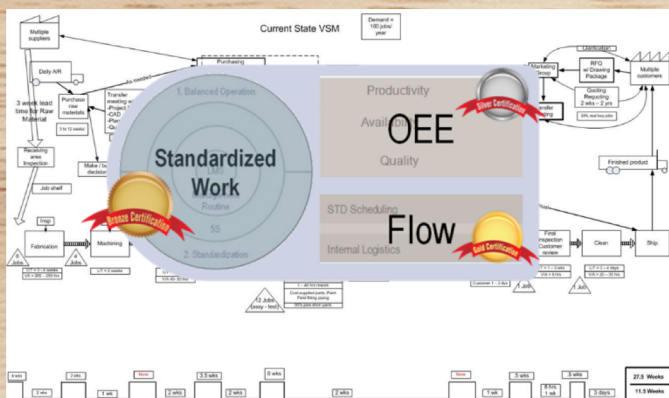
Current State VSM

Demand = 180 jobs/year

Multiple suppliers

Purchasing

Daily A/R

Purchase inter materials

3 week lead time for Raw Material

3 to 12 weeks

Transfer meeting
-Project
-CAD
-Plan
-Qu

Make / buy decision

Receiving area Inspection

Job shelf

Fabrication

Machining

Marketing Group

RFQ w/ Drawing Package

Quoting Requiring 2 wks – 2 yrs

Multiple customers

Transfer Staging

Finished product

Final Inspection Customer review

Clean

Ship

12 Jobs (easy - few)

1. Balanced Operation

Standardized Work

Routine

5S

2. Standardization

Productivity

Availability

OEE

Quality

STD Scheduling

Flow

Internal Logistics

Bronze Certification

Silver Certification

Gold Certification

2 wks

1 wk

2 wks

3.5 wks

6 wks

2 wks

1 wk

5 wks

6 hrs

1 wk

.5 wks

3 days

27.5 Weeks

11.5 Weeks